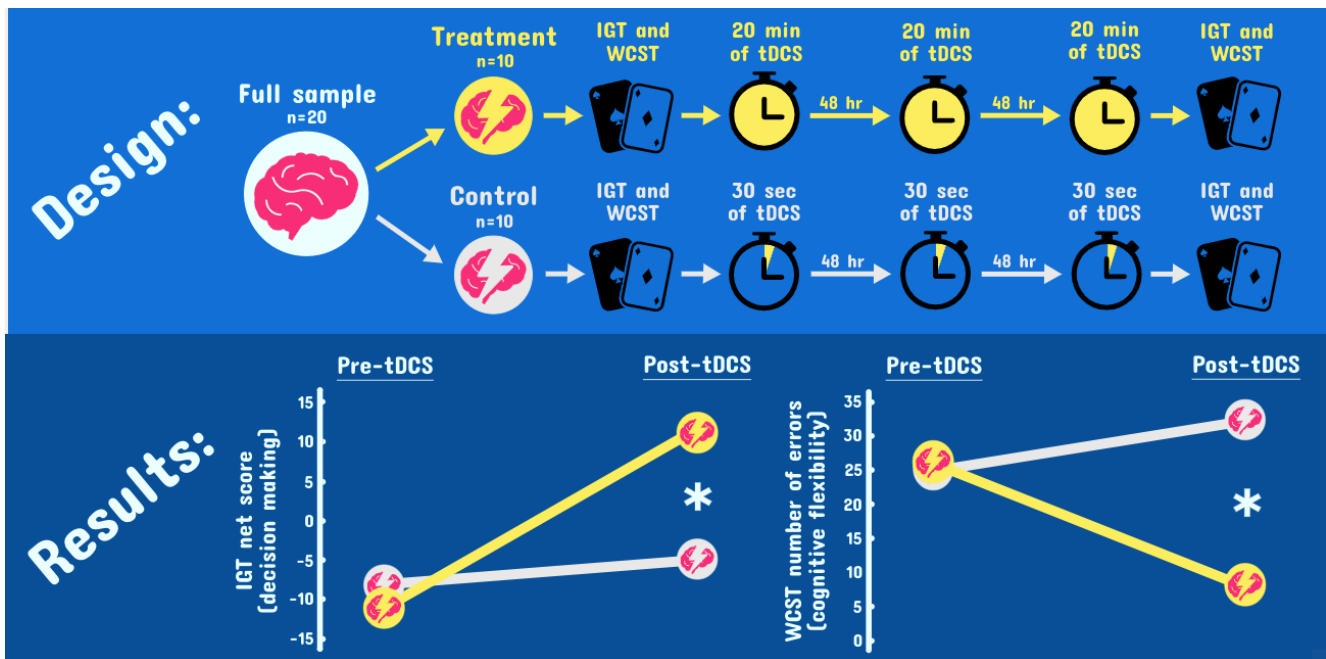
Design:

Full sample
n=20

Treatment
n=10

IGT and WCST

20 min of tDCS

48 hr

20 min of tDCS

48 hr

20 min of tDCS

IGT and WCST

Control
n=10

IGT and WCST

30 sec of tDCS

48 hr

30 sec of tDCS

48 hr

30 sec of tDCS

IGT and WCST

Results:

Pre-tDCS

Post-tDCS

IGT net score (decision making)

15
10
5
0
-5
-10
-15

*

Pre-tDCS

Post-tDCS

WCST number of errors (cognitive flexibility)

35
30
25
20
15
10
5
0

*